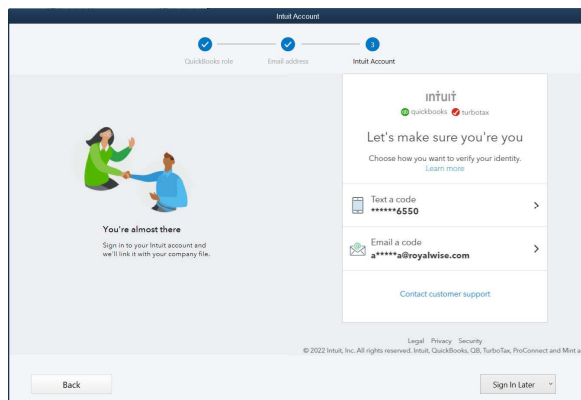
Intuit Account

QuickBooks role Email address 3 Intuit Account

You're almost there

Sign in to your Intuit account and we'll link it with your company file.

intuit
quickbooks turbotax

Let's make sure you're you

Choose how you want to verify your identity.
Learn more

Text a code
******6550

Email a code
a*****a@royalwise.com

Contact customer support

Legal Privacy Security
© 2022 Intuit, Inc. All rights reserved. Intuit, QuickBooks, QB, TurboTax, ProConnect and Mint a

Back

Sign In Later